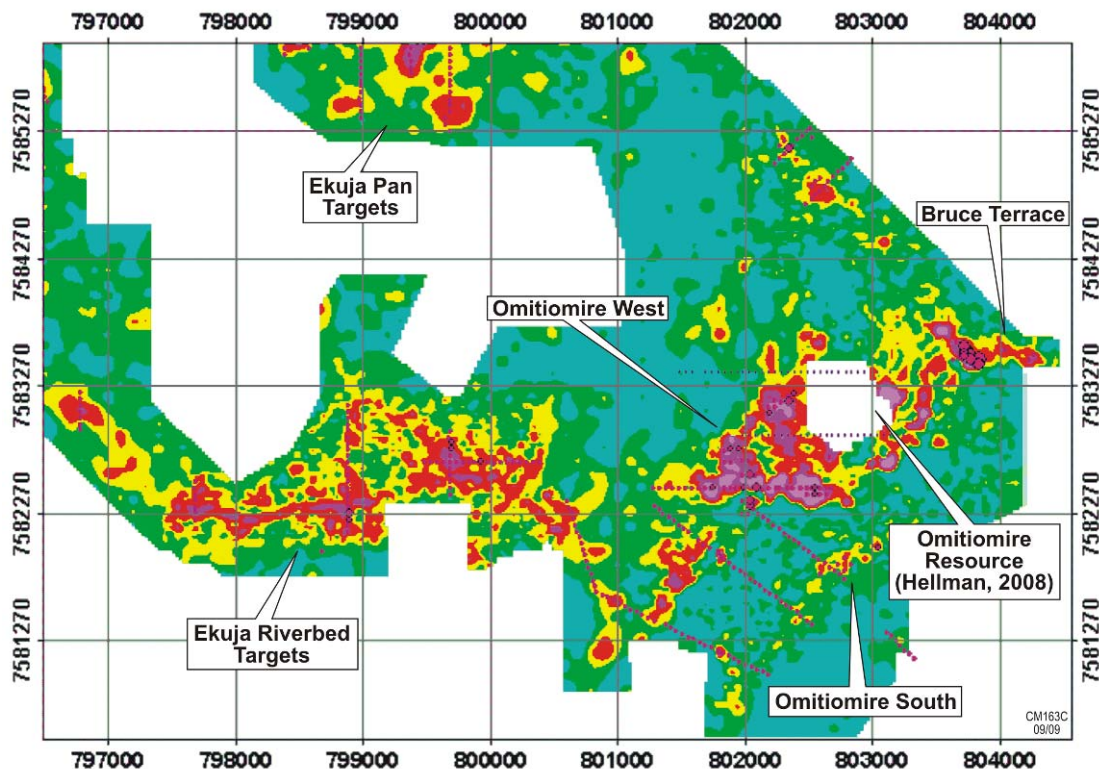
797000 798000 799000 800000 801000 802000 803000 804000

7585270 7584270 7583270 7582270 7581270

7585270 7584270 7583270 7582270 7581270

Ekuja Pan Targets

Bruce Terrace

Omitiomire West

Omitiomire Resource (Hellman, 2008)

Ekuja Riverbed Targets

Omitiomire South

CM163C 09/09

797000 798000 799000 800000 801000 802000 803000 804000